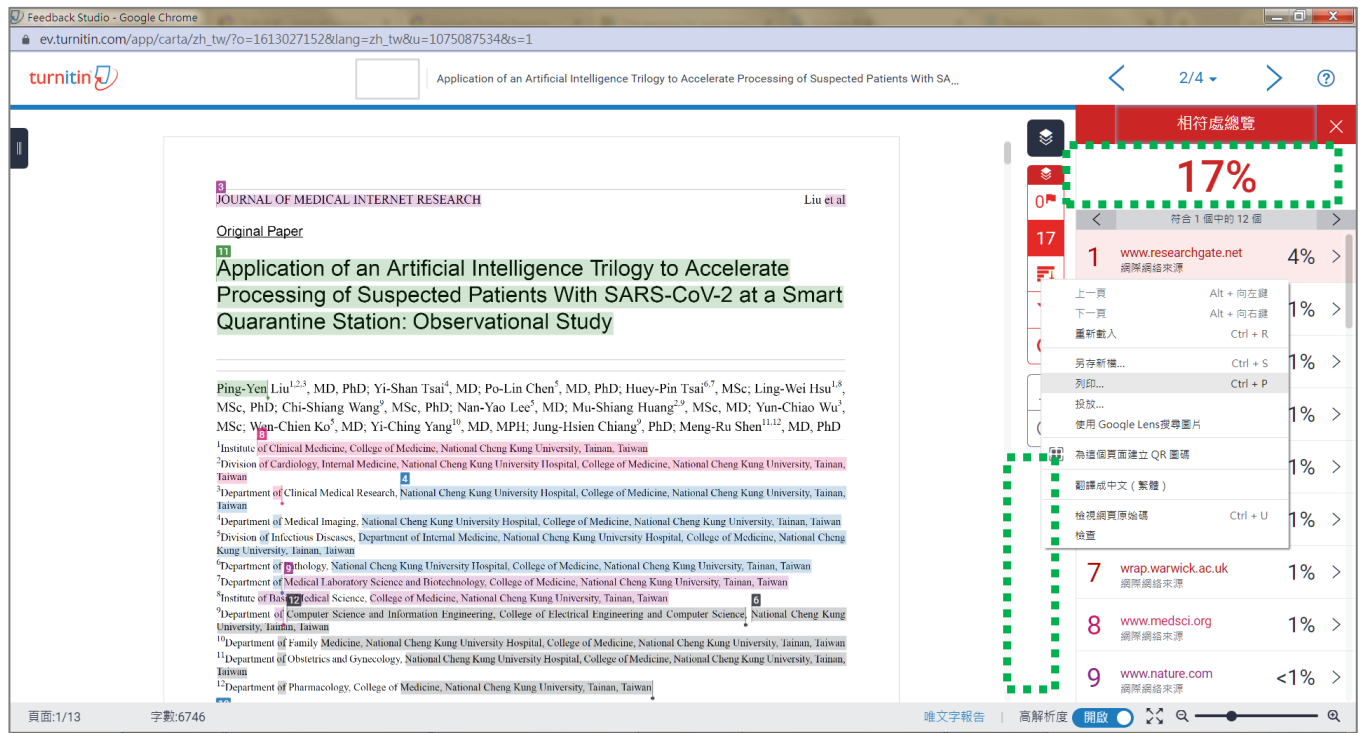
Feedback Studio - Google Chrome

ev.turnitin.com/app/carta/zh_tw/?o=1613027152&lang=zh_tw&u=1075087534&s=1

turnitin

Application of an Artificial Intelligence Trilogy to Accelerate Processing of Suspected Patients With SA...

2/4

相符處總覽

17%

符合 1 個中的 12 個

0

17

1 www.researchgate.net 網際網絡來源 4%

1%

1%

1%

1%

1%

7 wrap.warwick.ac.uk 網際網絡來源 1%

8 www.medsci.org 網際網絡來源 1%

9 www.nature.com 網際網絡來源 <1%

上一頁 Alt + 向左鍵
下一頁 Alt + 向右鍵
重新載入 Ctrl + R
另存新檔... Ctrl + S
列印... Ctrl + P
投放...
使用 Google Lens 搜尋圖片
為這個頁面建立 QR 圖碼
翻譯成中文（繁體）
檢視網頁原始碼 Ctrl + U
檢查

3
JOURNAL OF MEDICAL INTERNET RESEARCH Liu et al

Original Paper

11
Application of an Artificial Intelligence Trilogy to Accelerate Processing of Suspected Patients With SARS-CoV-2 at a Smart Quarantine Station: Observational Study

Ping-Yen Liu$^{1,2,3}$, MD, PhD; Yi-Shan Tsai$^{4}$, MD; Po-Lin Chen$^{5}$, MD, PhD; Huey-Pin Tsai$^{6,7}$, MSc; Ling-Wei Hsu$^{1,8}$, MSc, PhD; Chi-Shiang Wang$^{9}$, MSc, PhD; Nan-Yao Lee$^{5}$, MD; Mu-Shiang Huang$^{2,9}$, MSc, MD; Yun-Chiao Wu$^{3}$, MSc; Wen-Chien Ko$^{5}$, MD; Yi-Ching Yang$^{10}$, MD, MPH; Jung-Hsien Chiang$^{9}$, PhD; Meng-Ru Shen$^{11,12}$, MD, PhD

$^{1}$Institute of Clinical Medicine, College of Medicine, National Cheng Kung University, Tainan, Taiwan
$^{2}$Division of Cardiology, Internal Medicine, National Cheng Kung University Hospital, College of Medicine, National Cheng Kung University, Tainan, Taiwan
$^{3}$Department of Clinical Medical Research, National Cheng Kung University Hospital, College of Medicine, National Cheng Kung University, Tainan, Taiwan
$^{4}$Department of Medical Imaging, National Cheng Kung University Hospital, College of Medicine, National Cheng Kung University, Tainan, Taiwan
$^{5}$Division of Infectious Diseases, Department of Internal Medicine, National Cheng Kung University Hospital, College of Medicine, National Cheng Kung University, Tainan, Taiwan
$^{6}$Department of Pathology, National Cheng Kung University Hospital, College of Medicine, National Cheng Kung University, Tainan, Taiwan
$^{7}$Department of Medical Laboratory Science and Biotechnology, College of Medicine, National Cheng Kung University, Tainan, Taiwan
$^{8}$Institute of Basic Medical Science, College of Medicine, National Cheng Kung University, Tainan, Taiwan
$^{9}$Department of Computer Science and Information Engineering, College of Electrical Engineering and Computer Science, National Cheng Kung University, Tainan, Taiwan
$^{10}$Department of Family Medicine, National Cheng Kung University Hospital, College of Medicine, National Cheng Kung University, Tainan, Taiwan
$^{11}$Department of Obstetrics and Gynecology, National Cheng Kung University Hospital, College of Medicine, National Cheng Kung University, Tainan, Taiwan
$^{12}$Department of Pharmacology, College of Medicine, National Cheng Kung University, Tainan, Taiwan

頁面:1/13 字數:6746 唯文字報告 高解析度 開啟